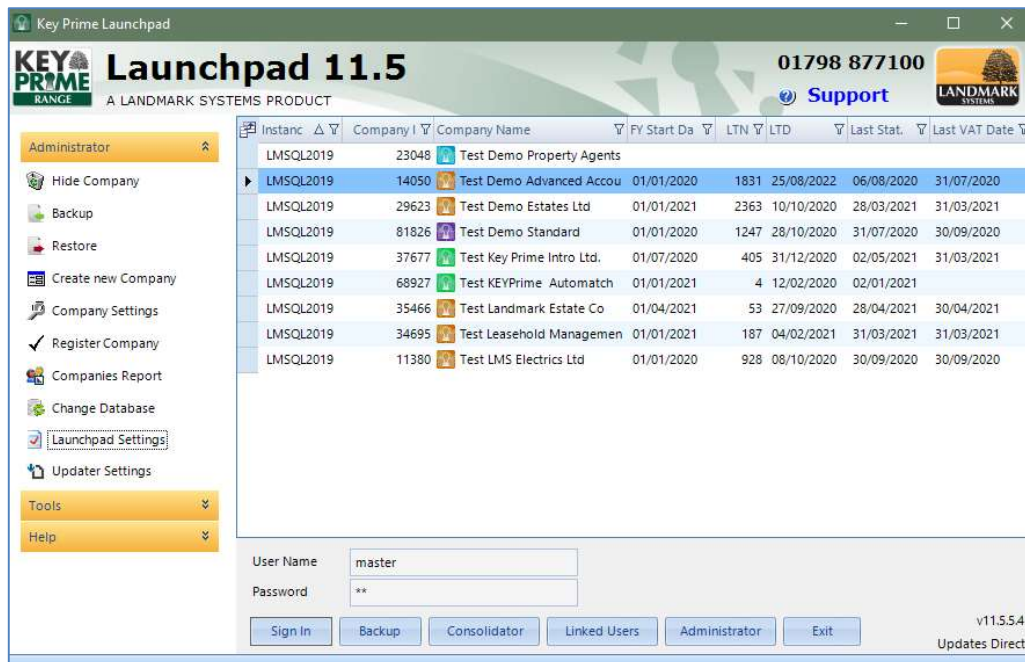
Key Prime Launchpad

KEY PRIME RANGE

Launchpad 11.5

A LANDMARK SYSTEMS PRODUCT

01798 877100

Support

LANDMARK SYSTEMS

Administrator

Hide Company

Backup

Restore

Create new Company

Company Settings

Register Company

Companies Report

Change Database

Launchpad Settings

Updater Settings

Tools

Help

| Instanc | Company I | Company Name | FY Start Da | LTN | LTD | Last Stat. | Last VAT Date |
|---|---|---|---|---|---|---|---|
| LMSQL2019 | 23048 | Test Demo Property Agents | | | | | |
| LMSQL2019 | 14050 | Test Demo Advanced Accou | 01/01/2020 | 1831 | 25/08/2022 | 06/08/2020 | 31/07/2020 |
| LMSQL2019 | 29623 | Test Demo Estates Ltd | 01/01/2021 | 2363 | 10/10/2020 | 28/03/2021 | 31/03/2021 |
| LMSQL2019 | 81826 | Test Demo Standard | 01/01/2020 | 1247 | 28/10/2020 | 31/07/2020 | 30/09/2020 |
| LMSQL2019 | 37677 | Test Key Prime Intro Ltd. | 01/07/2020 | 405 | 31/12/2020 | 02/05/2021 | 31/03/2021 |
| LMSQL2019 | 68927 | Test KEYPrime Automatch | 01/01/2021 | 4 | 12/02/2020 | 02/01/2021 | |
| LMSQL2019 | 35466 | Test Landmark Estate Co | 01/04/2021 | 53 | 27/09/2020 | 28/04/2021 | 30/04/2021 |
| LMSQL2019 | 34695 | Test Leasehold Managemen | 01/01/2021 | 187 | 04/02/2021 | 31/03/2021 | 31/03/2021 |
| LMSQL2019 | 11380 | Test LMS Electrics Ltd | 01/01/2020 | 928 | 08/10/2020 | 30/09/2020 | 30/09/2020 |

User Name master

Password **

Sign In Backup Consolidator Linked Users Administrator Exit

v11.5.5.4

Updates Direct